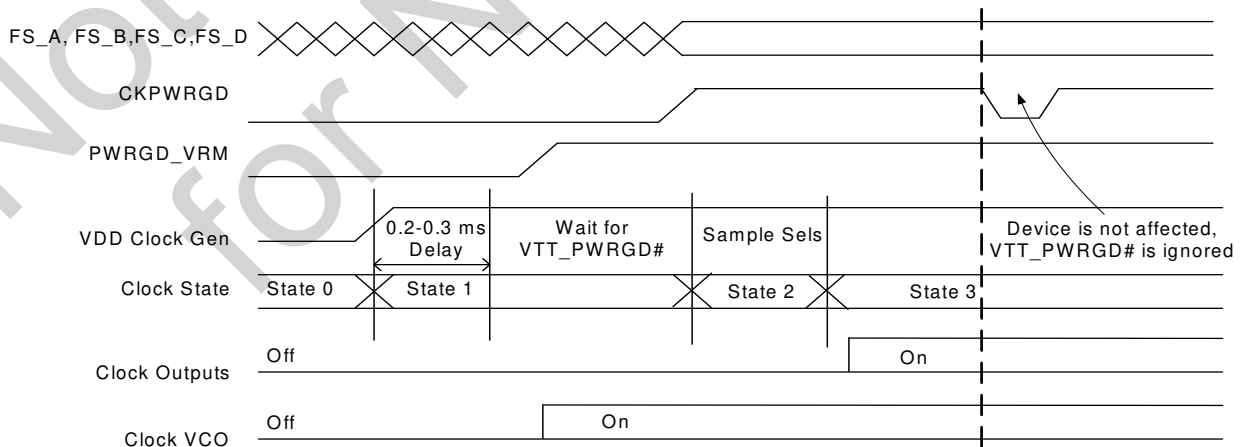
FS_A, FS_B,FS_C,FS_D

CKPWRGD

PWRGD_VRM

VDD Clock Gen

0.2-0.3 ms Delay

Wait for VTT_PWRGD#

Sample Sels

Device is not affected, VTT_PWRGD# is ignored

Clock State

State 0

State 1

State 2

State 3

Off

On

Clock Outputs

Off

On

Clock VCO